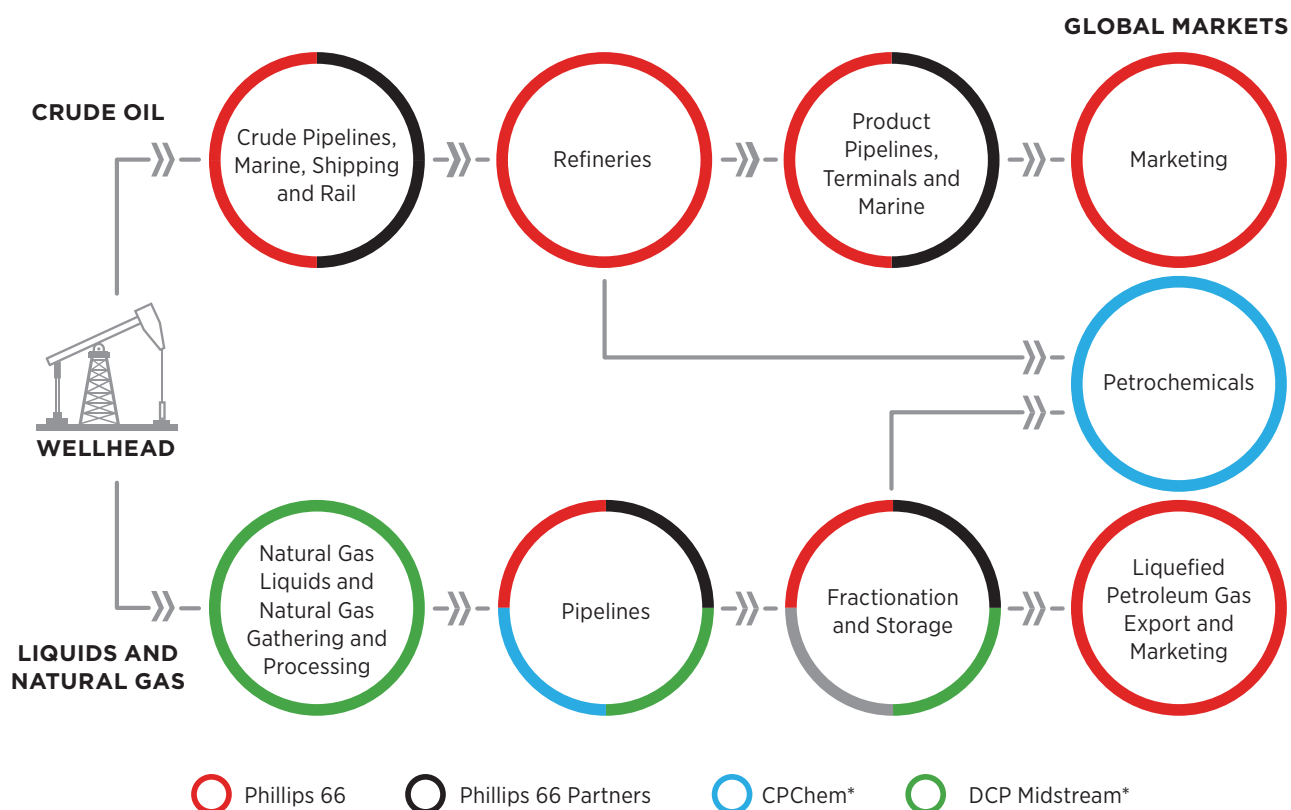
GLOBAL MARKETS

CRUDE OIL

Crude Pipelines, Marine, Shipping and Rail

Refineries

Product Pipelines, Terminals and Marine

Marketing

Petrochemicals

WELLHEAD

Natural Gas Liquids and Natural Gas Gathering and Processing

Pipelines

Fractionation and Storage

Liquefied Petroleum Gas Export and Marketing

LIQUIDS AND NATURAL GAS

Phillips 66 Phillips 66 Partners CPChem* DCP Midstream*